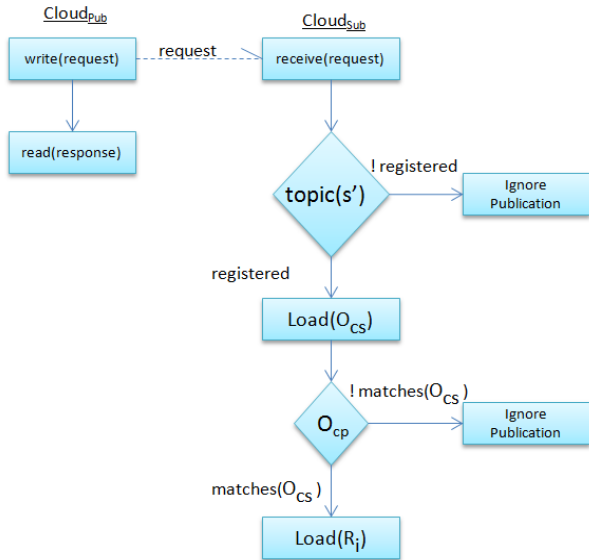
$\text{Cloud}_{\text{Pub}}$

$\text{Cloud}_{\text{Sub}}$

write(request)

request

receive(request)

read(response)

! registered

topic(s')

Ignore Publication

registered

Load($O_{CS}$)

! matches($O_{CS}$ )

$O_{cp}$

Ignore Publication

matches($O_{CS}$ )

Load($R_i$)